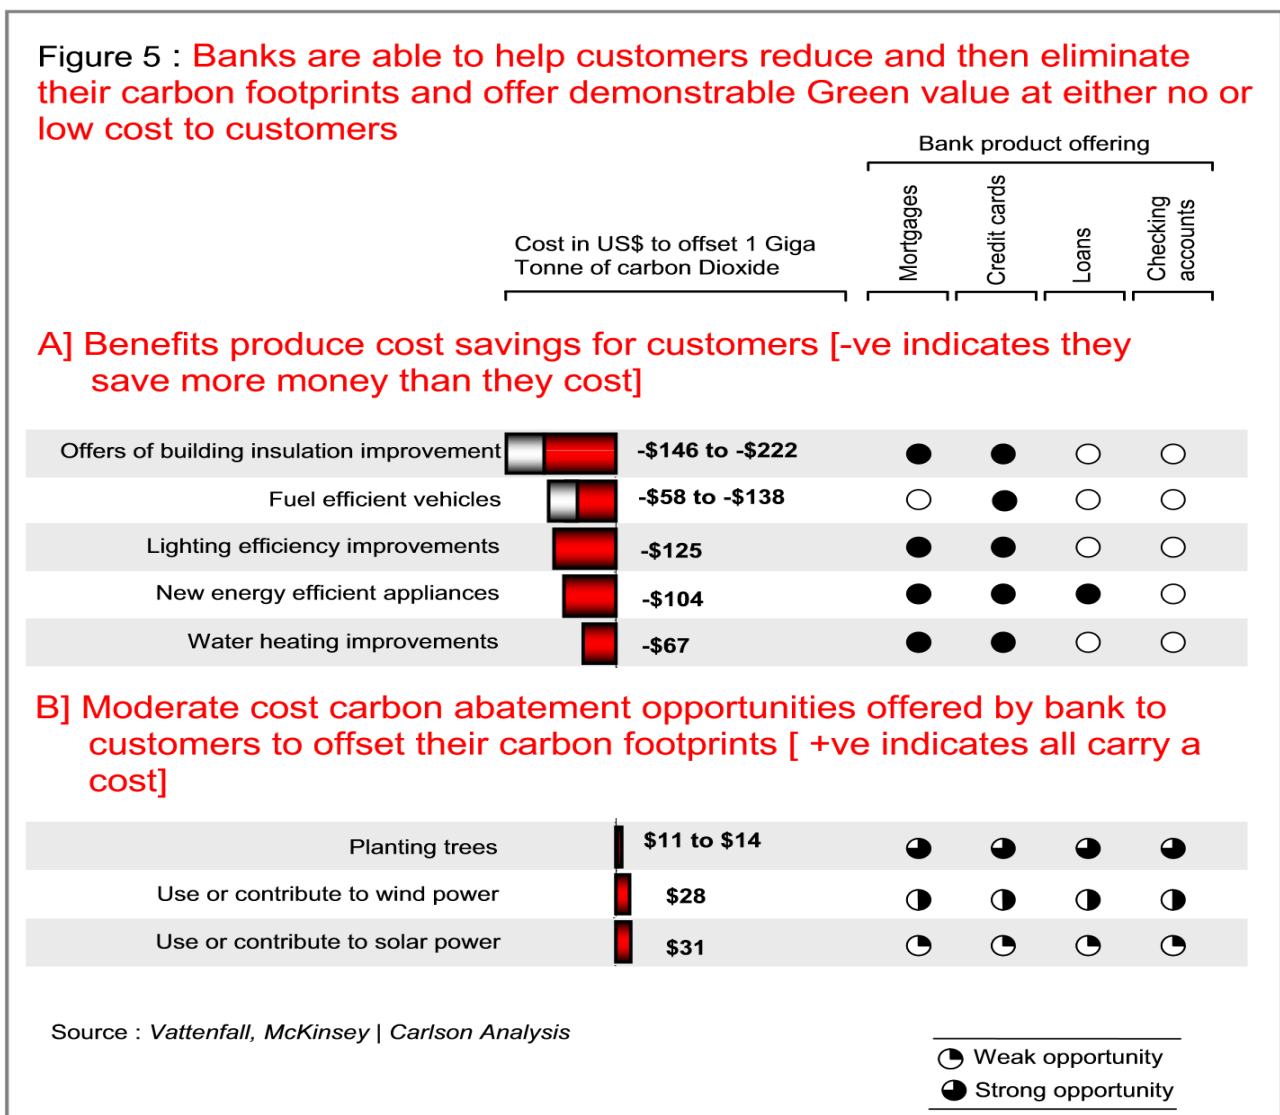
Figure 5 : Banks are able to help customers reduce and then eliminate their carbon footprints and offer demonstrable Green value at either no or low cost to customers

Bank product offering

Cost in US$ to offset 1 Giga Tonne of carbon Dioxide

| | Cost | Mortgages | Credit cards | Loans | Checking accounts |
|---|---|---|---|---|---|

A] Benefits produce cost savings for customers [-ve indicates they save more money than they cost]

| | | | | | |
|---|---|---|---|---|---|
| Offers of building insulation improvement | -\$146 to -\$222 | ● | ● | ○ | ○ |
| Fuel efficient vehicles | -\$58 to -\$138 | ○ | ● | ○ | ○ |
| Lighting efficiency improvements | -\$125 | ● | ● | ○ | ○ |
| New energy efficient appliances | -\$104 | ● | ● | ● | ○ |
| Water heating improvements | -\$67 | ● | ● | ○ | ○ |

B] Moderate cost carbon abatement opportunities offered by bank to customers to offset their carbon footprints [ +ve indicates all carry a cost]

| | | | | | |
|---|---|---|---|---|---|
| Planting trees | \$11 to \$14 | ◕ | ◕ | ◕ | ◕ |
| Use or contribute to wind power | \$28 | ◑ | ◑ | ◑ | ◑ |
| Use or contribute to solar power | \$31 | ◔ | ◔ | ◔ | ◔ |

Source : Vattenfall, McKinsey | Carlson Analysis

◔ Weak opportunity
◕ Strong opportunity